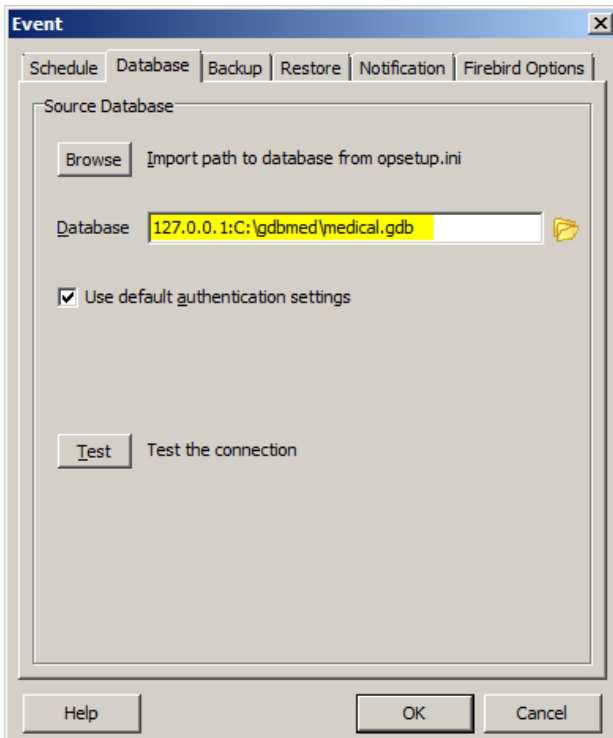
Event

Schedule | Database | Backup | Restore | Notification | Firebird Options

Source Database

Browse  Import path to database from opsetup.ini

Database  127.0.0.1:C:\gdbmed\medical.gdb

☑ Use default authentication settings

Test  Test the connection

Help  OK  Cancel